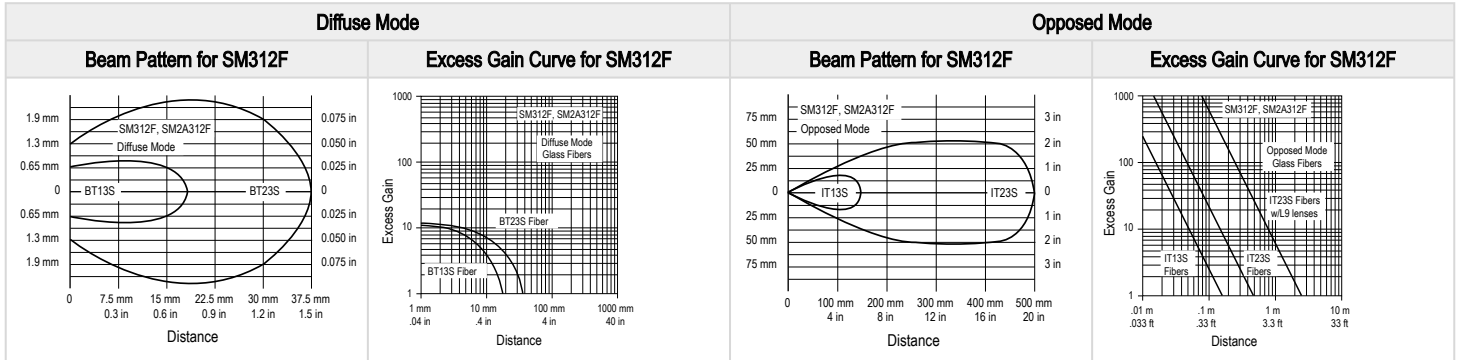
| Diffuse Mode | | Opposed Mode | |
|---|---|---|---|
| Beam Pattern for SM312F | Excess Gain Curve for SM312F | Beam Pattern for SM312F | Excess Gain Curve for SM312F |

1.9 mm
1.3 mm
0.65 mm
0
0.65 mm
1.3 mm
1.9 mm
SM312F, SM2A312F
Diffuse Mode
BT13S
BT23S
0.075 in
0.050 in
0.025 in
0
0.025 in
0.050 in
0.075 in
0 7.5 mm 15 mm 22.5 mm 30 mm 37.5 mm
0.3 in 0.6 in 0.9 in 1.2 in 1.5 in
Distance

1000
100
10
1
Excess Gain
SM312F, SM2A312F
Diffuse Mode
Glass Fibers
BT23S Fiber
BT13S Fiber
1 mm 10 mm 100 mm 1000 mm
.04 in .4 in 4 in 40 in
Distance

75 mm
50 mm
25 mm
0
25 mm
50 mm
75 mm
SM312F, SM2A312F
Opposed Mode
IT13S
IT23S
3 in
2 in
1 in
0
1 in
2 in
3 in
0 100 mm 200 mm 300 mm 400 mm 500 mm
4 in 8 in 12 in 16 in 20 in
Distance

1000
100
10
1
Excess Gain
SM312F, SM2A312F
Opposed Mode
Glass Fibers
IT23S Fibers
w/L9 lenses
IT13S
Fibers
IT23S
Fibers
.01 m .1 m 1 m 10 m
.033 ft .33 ft 3.3 ft 33 ft
Distance